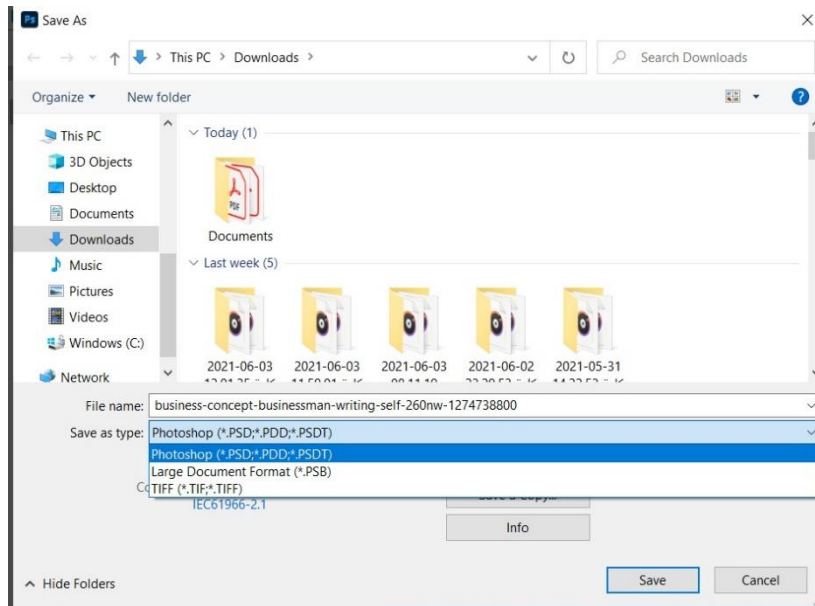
Ps Save As

This PC > Downloads >

Search Downloads

Organize ▾ New folder

This PC
3D Objects
Desktop
Documents
Downloads
Music
Pictures
Videos
Windows (C:)
Network

Today (1)

Documents

Last week (5)

2021-06-03 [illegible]
2021-06-03 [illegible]
2021-06-03 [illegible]
2021-06-02 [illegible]
2021-05-31 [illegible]

File name: business-concept-businessman-writing-self-260nw-1274738800

Save as type: Photoshop (*.PSD;*.PDD;*.PSDT)

Photoshop (*.PSD;*.PDD;*.PSDT)
Large Document Format (*.PSB)
TIFF (*.TIF;*.TIFF)

Co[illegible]

IEC61966-2.1

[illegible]

Info

Hide Folders

Save

Cancel